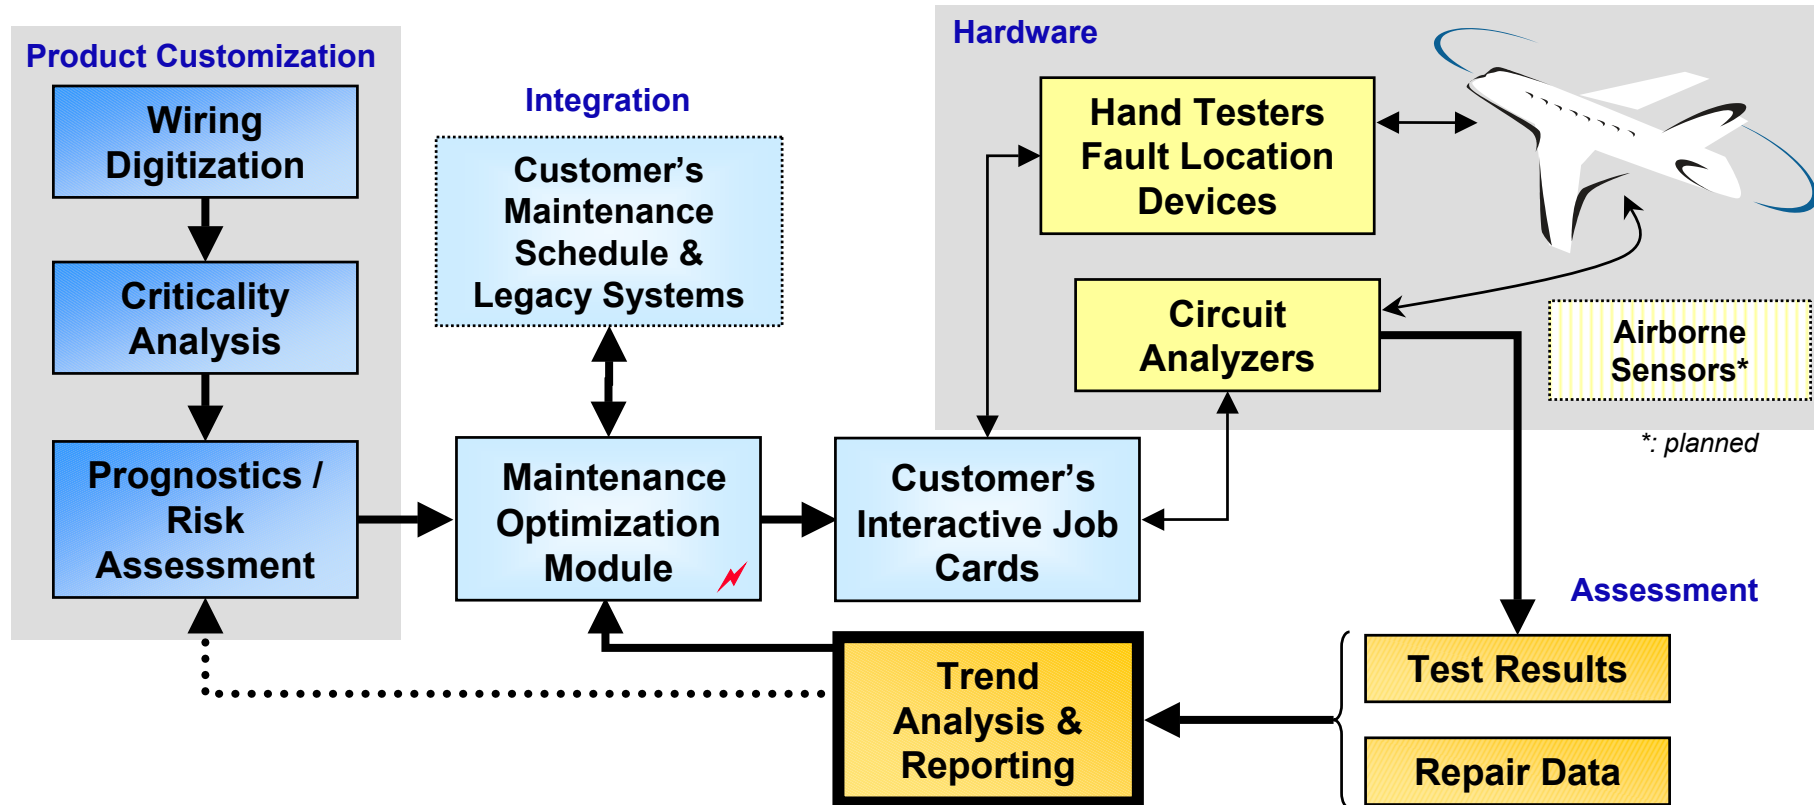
Product Customization

Wiring Digitization

Criticality Analysis

Prognostics / Risk Assessment

Integration

Customer’s Maintenance Schedule & Legacy Systems

Maintenance Optimization Module

Customer’s Interactive Job Cards

Hardware

Hand Testers Fault Location Devices

Circuit Analyzers

Airborne Sensors*

*: planned

Assessment

Test Results

Repair Data

Trend Analysis & Reporting